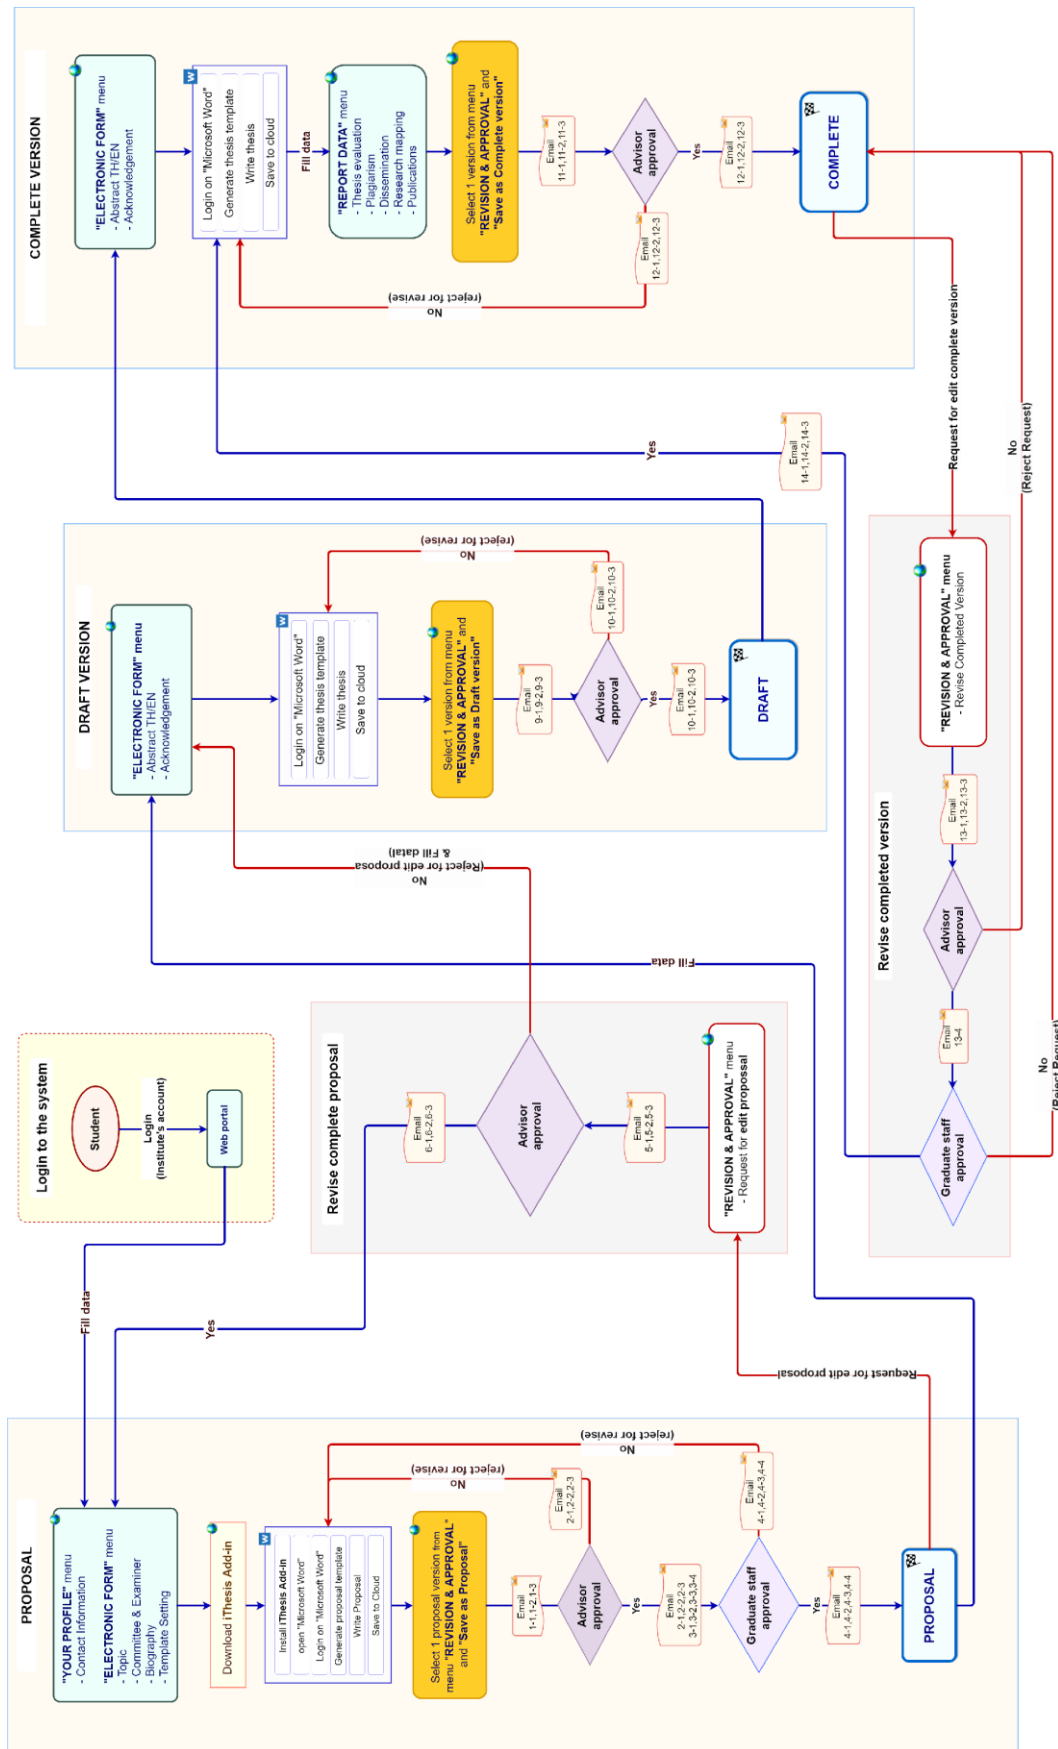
COMPLETE VERSION

"ELECTRONIC FORM" menu
- Abstract TH/EN
- Acknowledgement

Login on "Microsoft Word"
Generate thesis template
Write thesis
Save to cloud

Fill data

"REPORT DATA" menu
- Thesis evaluation
- Plagiarism
- Dissemination
- Research mapping
- Publications

Select 1 version from menu "REVISION & APPROVAL" and "Save as Complete version"

Email 11-1,11-2,11-3

Advisor approval

Yes

Email 12-1,12-2,12-3

COMPLETE

Email 12-1,12-2,12-3

No (reject for revise)

Request for edit complete version

No (Reject Request)

Yes

Email 14-1,14-2,14-3

DRAFT VERSION

"ELECTRONIC FORM" menu
- Abstract TH/EN
- Acknowledgement

Login on "Microsoft Word"
Generate thesis template
Write thesis
Save to cloud

Select 1 version from menu "REVISION & APPROVAL" and "Save as Draft version"

Email 9-1,9-2,9-3

Advisor approval

Yes

Email 10-1,10-2,10-3

DRAFT

Email 10-1,10-2,10-3

No (reject for revise)

"REVISION & APPROVAL" menu
- Revise Completed Version

Email 13-1,13-2,13-3

Advisor approval

Email 13-4

Graduate staff approval

Revise completed version

No (Reject edit proposal & Fill data)

Fill data

No (Reject Request)

Login to the system

Student

Login (Institute's account)

Web portal

Revise complete proposal

Email 6-1,6-2,6-3

Advisor approval

Email 5-1,5-2,5-3

"REVISION & APPROVAL" menu
- Request for edit proposal

Fill data

Yes

Request for edit proposal

PROPOSAL

"YOUR PROFILE" menu
- Contact Information
"ELECTRONIC FORM" menu
- Topic
- Committee & Examiner
- Biography
- Template Setting

Download iThesis Add-in

Install iThesis Add-in
open "Microsoft Word"
Login on "Microsoft Word"
Generate proposal template
Write Proposal
Save to Cloud

Select 1 proposal version from menu "REVISION & APPROVAL" and "Save as Proposal"

Email 1-1,1-2,1-3

Advisor approval

Yes

Email 2-1,2-2,2-3 3-1,3-2,3-3,3-4

Graduate staff approval

Yes

Email 4-1,4-2,4-3,4-4

PROPOSAL

Email 2-1,2-2,2-3

No (reject for revise)

Email 4-1,4-2,4-3,4-4

No (reject for revise)